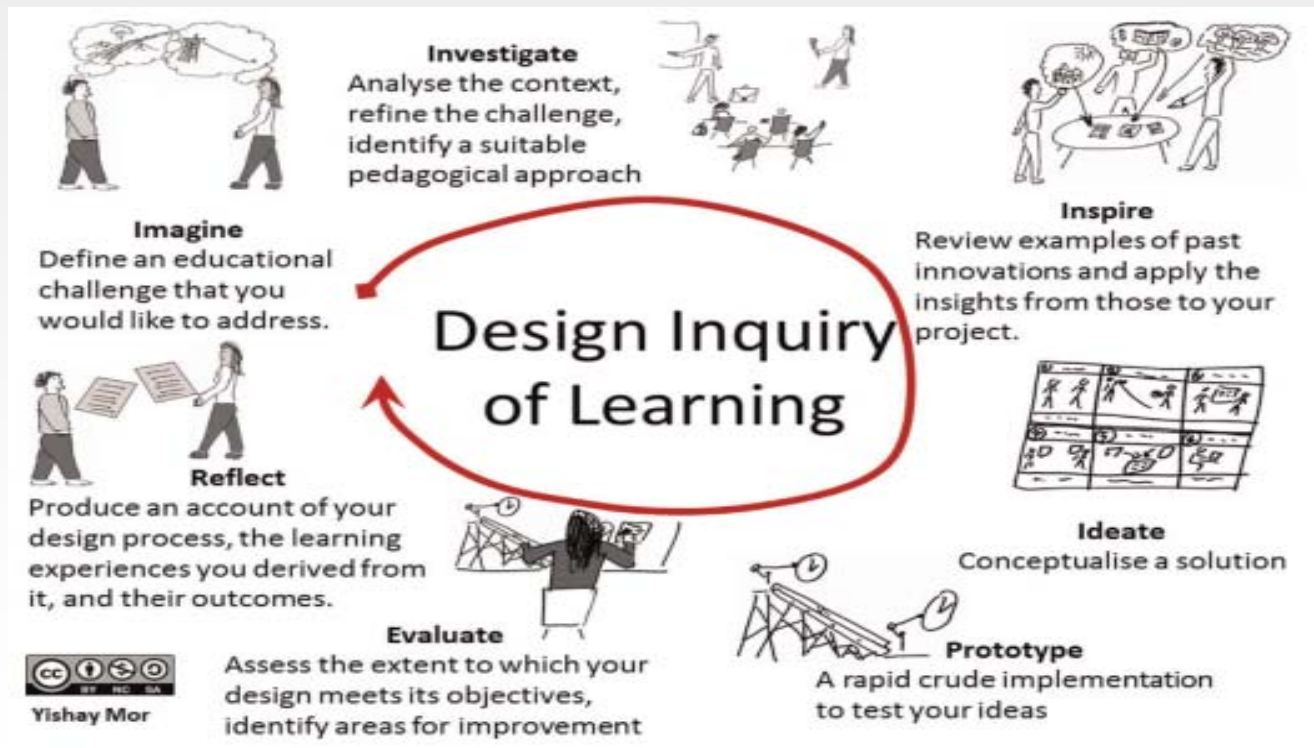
Investigate
Analyse the context, refine the challenge, identify a suitable pedagogical approach

Imagine
Define an educational challenge that you would like to address.

Inspire
Review examples of past innovations and apply the insights from those to your project.

Design Inquiry of Learning

Reflect
Produce an account of your design process, the learning experiences you derived from it, and their outcomes.

Ideate
Conceptualise a solution

Evaluate
Assess the extent to which your design meets its objectives, identify areas for improvement

Prototype
A rapid crude implementation to test your ideas

cc BY NC SA
Yishay Mor